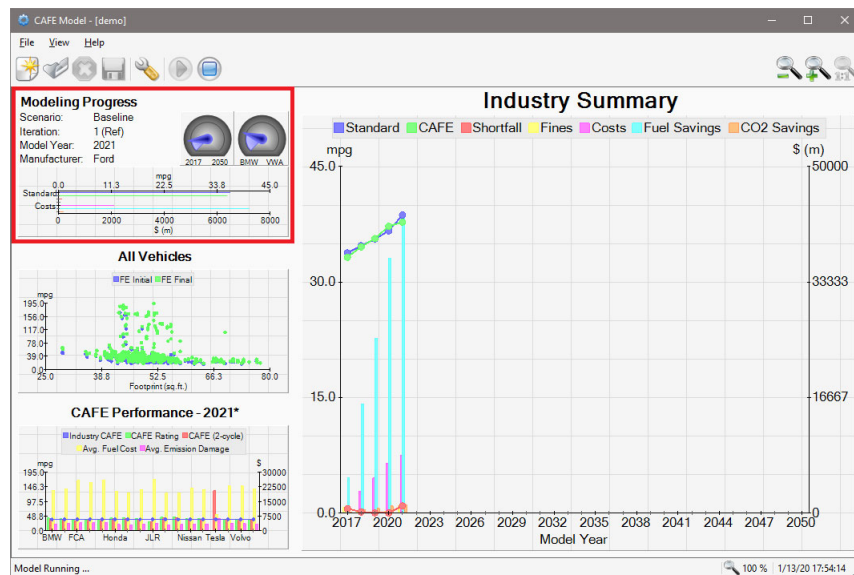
CAFE Model - [demo]

File View Help

Modeling Progress
Scenario: Baseline
Iteration: 1 (Ref)
Model Year: 2021
Manufacturer: Ford

2017 2050 BMW VWA

mpg
0.0 11.3 22.5 33.8 45.0
Standard
Costs
0 2000 4000 6000 8000
$ (m)

All Vehicles
FE Initial FE Final
mpg
195.0
156.0
117.0
78.0
39.0
0.0
25.0 38.8 52.5 66.3 80.0
Footprint (sq.ft.)

CAFE Performance - 2021*
Industry CAFE CAFE Rating CAFE (2-cycle)
Avg. Fuel Cost Avg. Emission Damage
mpg $
195.0 30000
146.3 22500
97.5 15000
48.8 7500
0.0 0
BMW FCA Honda JLR Nissan Tesla Volvo

Industry Summary
Standard CAFE Shortfall Fines Costs Fuel Savings CO2 Savings
mpg $ (m)
45.0 50000
30.0 33333
15.0 16667
0.0 0
2017 2020 2023 2026 2029 2032 2035 2038 2041 2044 2047 2050
Model Year

Model Running ...
100 % 1/13/20 17:54:14